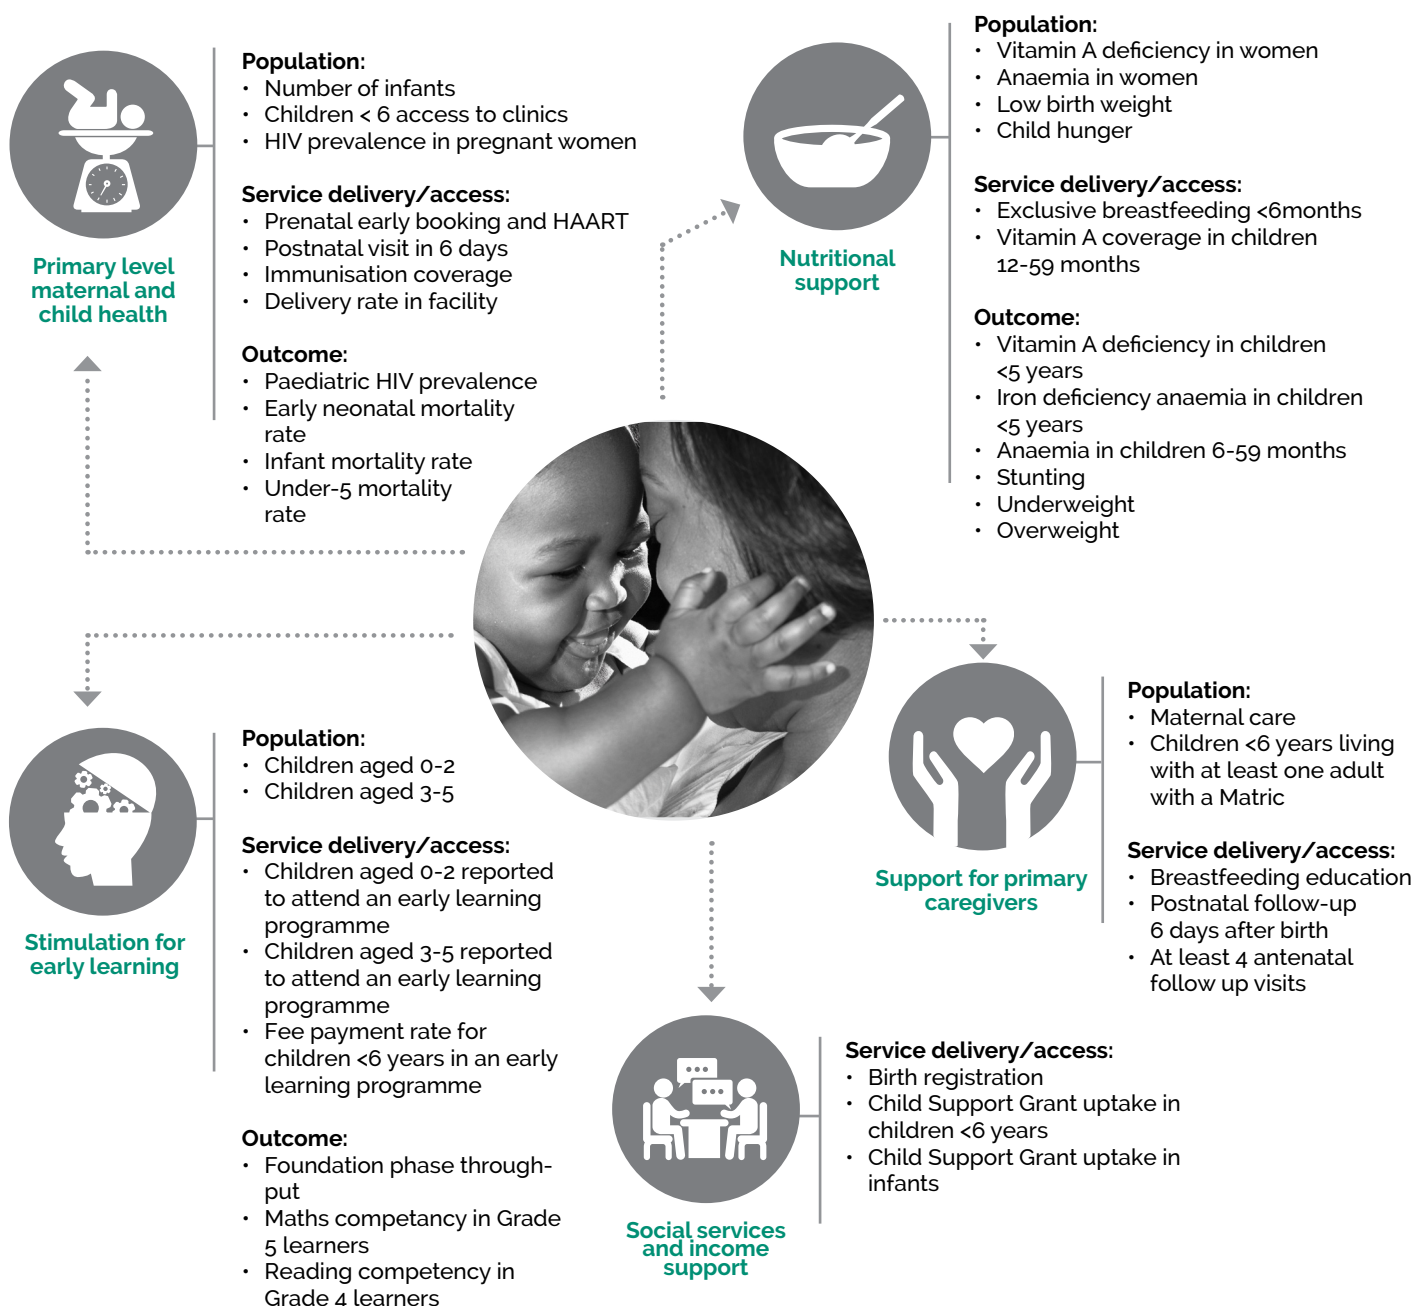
Primary level maternal and child health

Population:
• Number of infants
• Children < 6 access to clinics
• HIV prevalence in pregnant women

Service delivery/access:
• Prenatal early booking and HAART
• Postnatal visit in 6 days
• Immunisation coverage
• Delivery rate in facility

Outcome:
• Paediatric HIV prevalence
• Early neonatal mortality rate
• Infant mortality rate
• Under-5 mortality rate

Nutritional support

Population:
• Vitamin A deficiency in women
• Anaemia in women
• Low birth weight
• Child hunger

Service delivery/access:
• Exclusive breastfeeding <6months
• Vitamin A coverage in children 12-59 months

Outcome:
• Vitamin A deficiency in children <5 years
• Iron deficiency anaemia in children <5 years
• Anaemia in children 6-59 months
• Stunting
• Underweight
• Overweight

Stimulation for early learning

Population:
• Children aged 0-2
• Children aged 3-5

Service delivery/access:
• Children aged 0-2 reported to attend an early learning programme
• Children aged 3-5 reported to attend an early learning programme
• Fee payment rate for children <6 years in an early learning programme

Outcome:
• Foundation phase throughput
• Maths competancy in Grade 5 learners
• Reading competency in Grade 4 learners

Support for primary caregivers

Population:
• Maternal care
• Children <6 years living with at least one adult with a Matric

Service delivery/access:
• Breastfeeding education
• Postnatal follow-up 6 days after birth
• At least 4 antenatal follow up visits

Social services and income support

Service delivery/access:
• Birth registration
• Child Support Grant uptake in children <6 years
• Child Support Grant uptake in infants